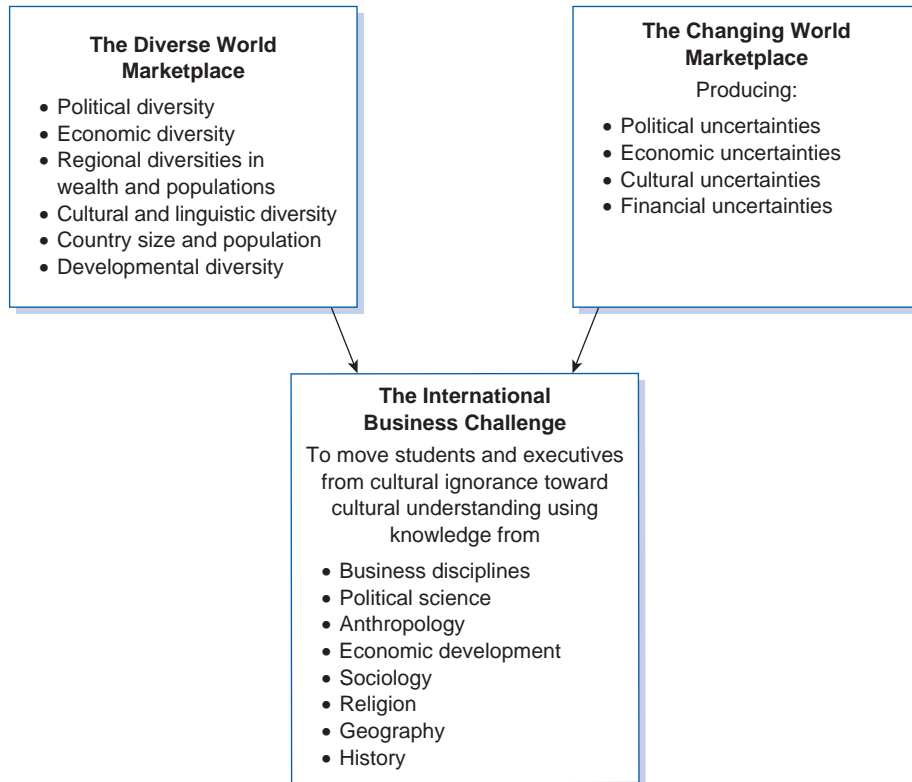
**The Diverse World Marketplace**

- Political diversity
- Economic diversity
- Regional diversities in wealth and populations
- Cultural and linguistic diversity
- Country size and population
- Developmental diversity

**The Changing World Marketplace**

Producing:

- Political uncertainties
- Economic uncertainties
- Cultural uncertainties
- Financial uncertainties

**The International Business Challenge**

To move students and executives from cultural ignorance toward cultural understanding using knowledge from

- Business disciplines
- Political science
- Anthropology
- Economic development
- Sociology
- Religion
- Geography
- History